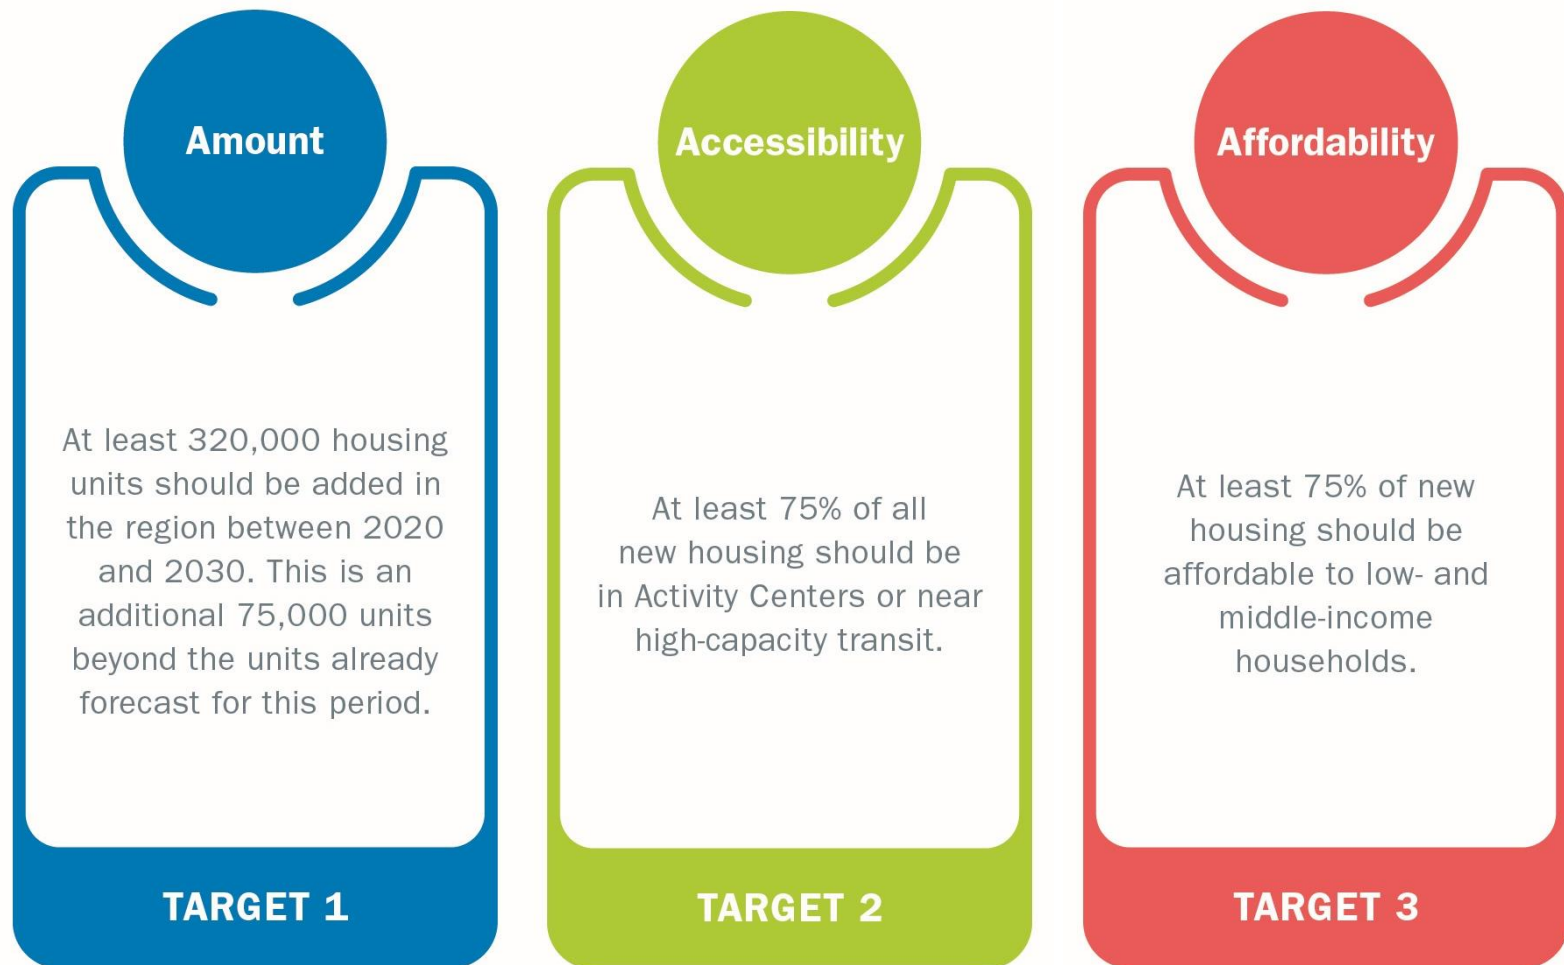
Amount

At least 320,000 housing units should be added in the region between 2020 and 2030. This is an additional 75,000 units beyond the units already forecast for this period.

TARGET 1

Accessibility

At least 75% of all new housing should be in Activity Centers or near high-capacity transit.

TARGET 2

Affordability

At least 75% of new housing should be affordable to low- and middle-income households.

TARGET 3